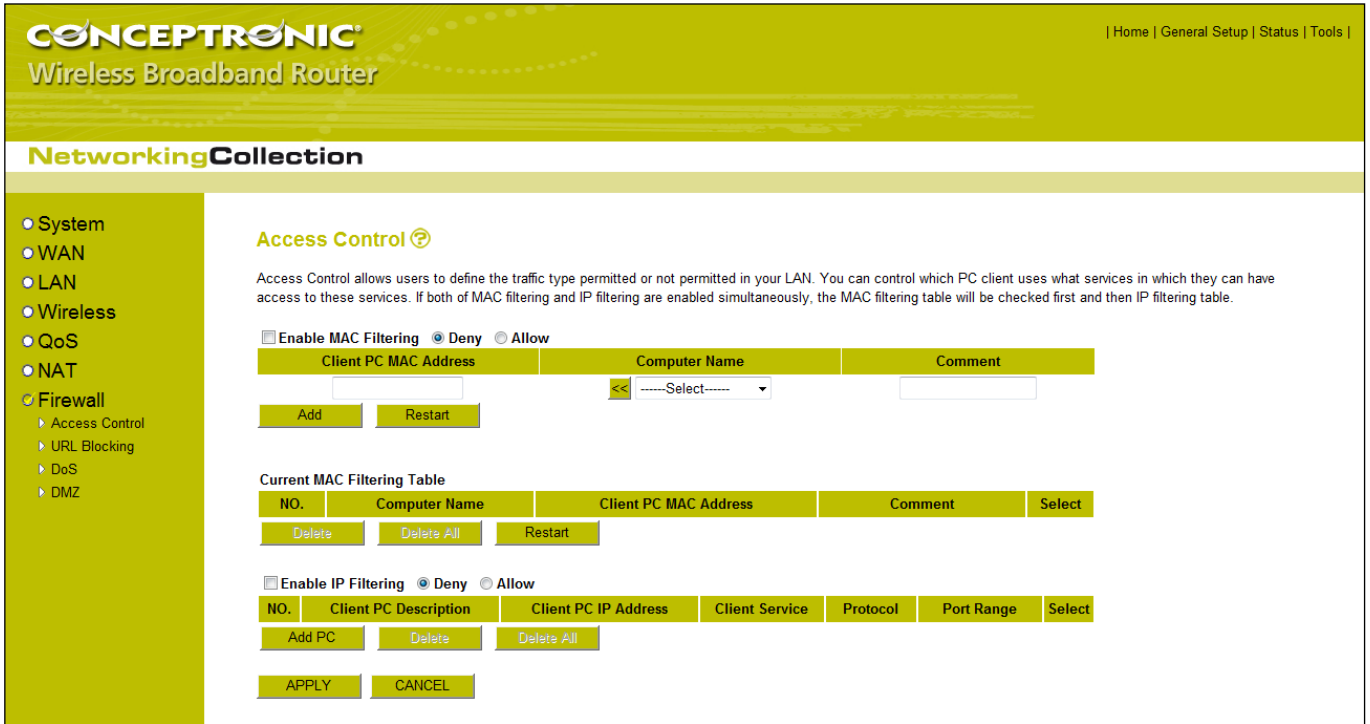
CONCEPTRONIC
Wireless Broadband Router

| Home | General Setup | Status | Tools |

NetworkingCollection

System
WAN
LAN
Wireless
QoS
NAT
Firewall
Access Control
URL Blocking
DoS
DMZ

Access Control

Access Control allows users to define the traffic type permitted or not permitted in your LAN. You can control which PC client uses what services in which they can have access to these services. If both of MAC filtering and IP filtering are enabled simultaneously, the MAC filtering table will be checked first and then IP filtering table.

Enable MAC Filtering Deny Allow

| Client PC MAC Address | Computer Name | Comment |
|---|---|---|
| | << ------Select------ | |

Add Restart

Current MAC Filtering Table

| NO. | Computer Name | Client PC MAC Address | Comment | Select |
|---|---|---|---|---|

Delete Delete All Restart

Enable IP Filtering Deny Allow

| NO. | Client PC Description | Client PC IP Address | Client Service | Protocol | Port Range | Select |
|---|---|---|---|---|---|---|

Add PC Delete Delete All

APPLY CANCEL